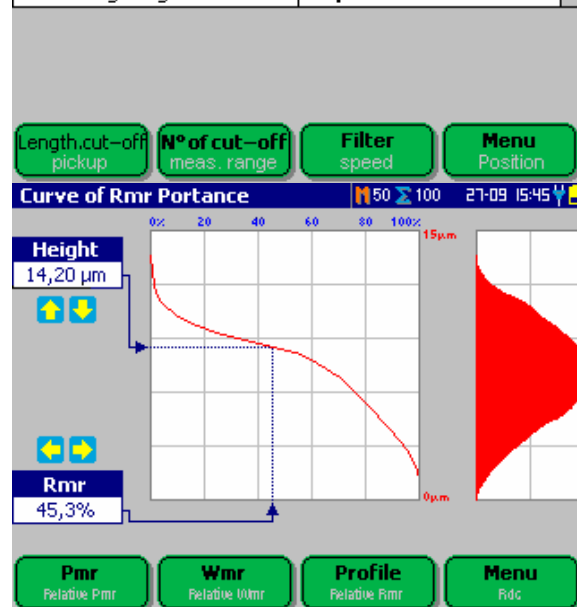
Length.cut–off
pickup

N° of cut–off
meas. range

Filter
speed

Menu
Position

Curve of Rmr Portance

50 100 27-09 15:45

0% 20 40 60 80 100%

15µm

0µm

Height
14,20 µm

Rmr
45,3%

Pmr
Relative Pmr

Wmr
Relative Wmr

Profile
Relative Rmr

Menu
Rdc